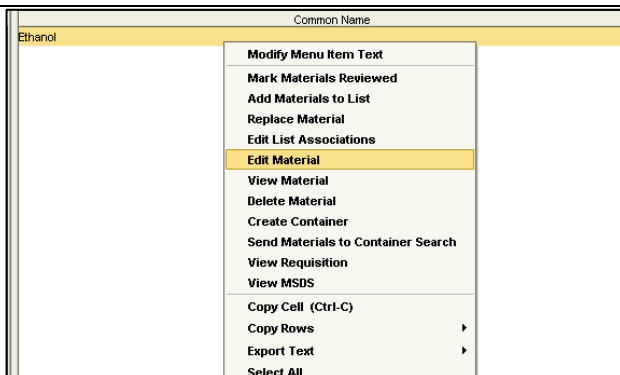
Common Name

Ethanol

Modify Menu Item Text

Mark Materials Reviewed

Add Materials to List

Replace Material

Edit List Associations

Edit Material

View Material

Delete Material

Create Container

Send Materials to Container Search

View Requisition

View MSDS

Copy Cell (Ctrl-C)

Copy Rows

Export Text

Select All